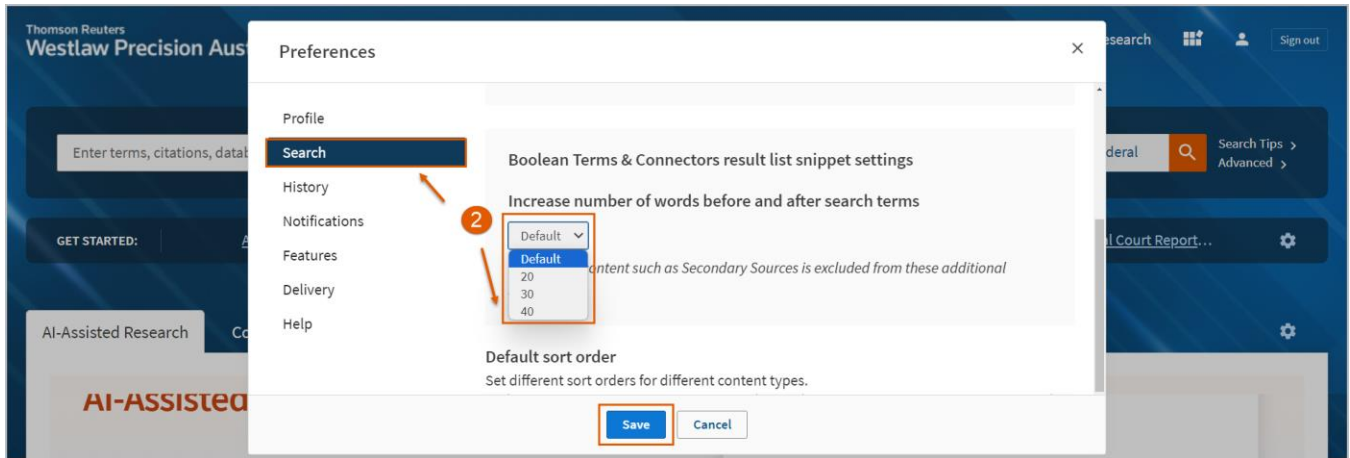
Thomson Reuters
Westlaw Precision Aust

Enter terms, citations, datab

GET STARTED:

AI-Assisted Research

AI-Assisted

esearch

Sign out

deral

Search Tips >
Advanced >

l Court Report...

Preferences

×

Profile
Search
History
Notifications
Features
Delivery
Help

Boolean Terms & Connectors result list snippet settings

Increase number of words before and after search terms

2

Default

Default
20
30
40

ontent such as Secondary Sources is excluded from these additional

Default sort order

Set different sort orders for different content types.

Save

Cancel